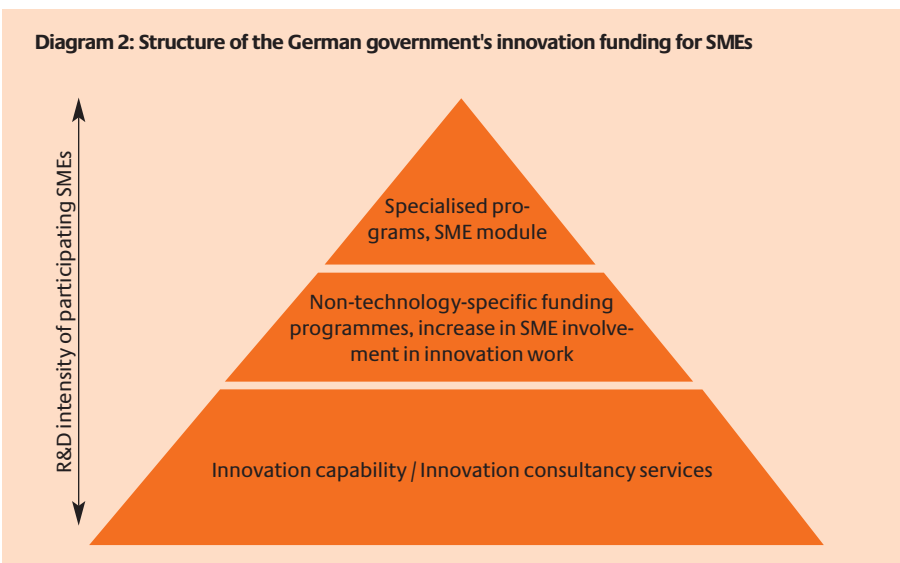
Diagram 2: Structure of the German government's innovation funding for SMEs

R&D intensity of participating SMEs

Specialised programs, SME module

Non-technology-specific funding programmes, increase in SME involvement in innovation work

Innovation capability / Innovation consultancy services